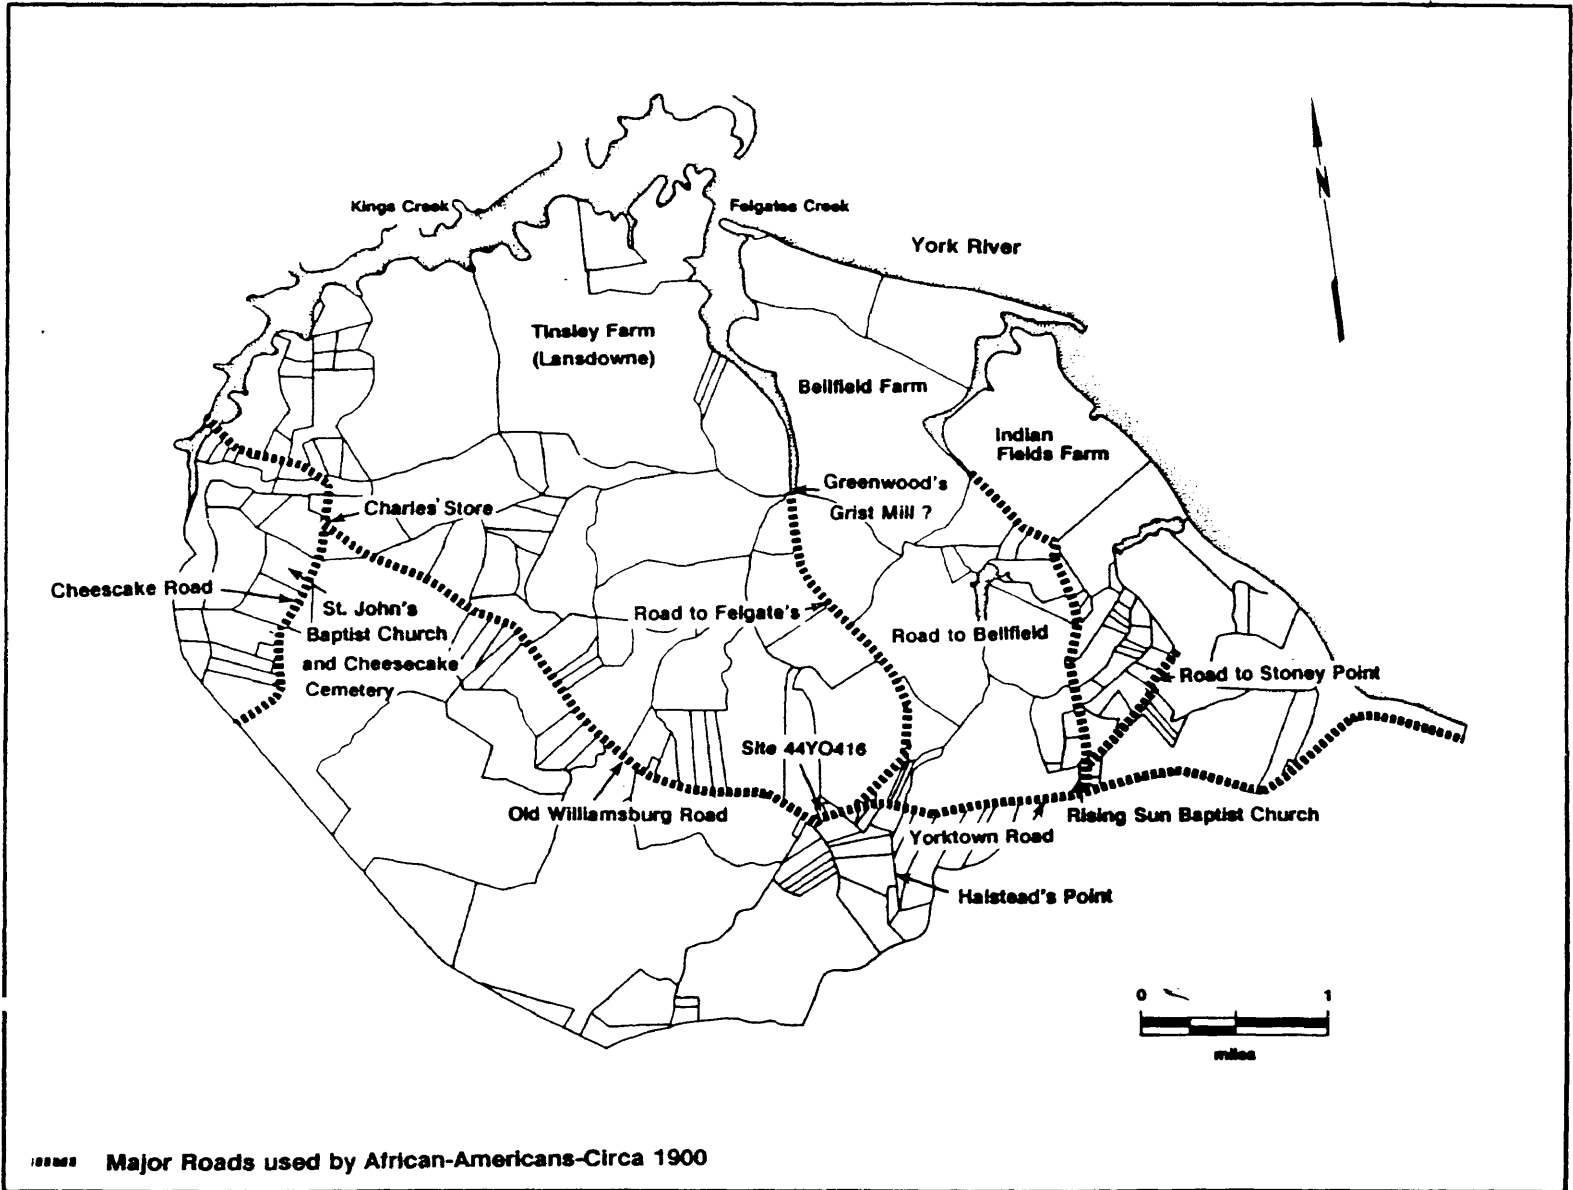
Kings Creek

Felgates Creek

York River

N

Tinsley Farm (Lansdowne)

Bellfield Farm

Indian Fields Farm

Greenwood's Grist Mill ?

Charles' Store

Cheescake Road

St. John's Baptist Church and Cheesecake Cemetery

Road to Felgate's

Road to Bellfield

Road to Stoney Point

Site 44YO416

Old Williamsburg Road

Rising Sun Baptist Church

Yorktown Road

Halstead's Point

0 1

miles

Major Roads used by African-Americans-Circa 1900